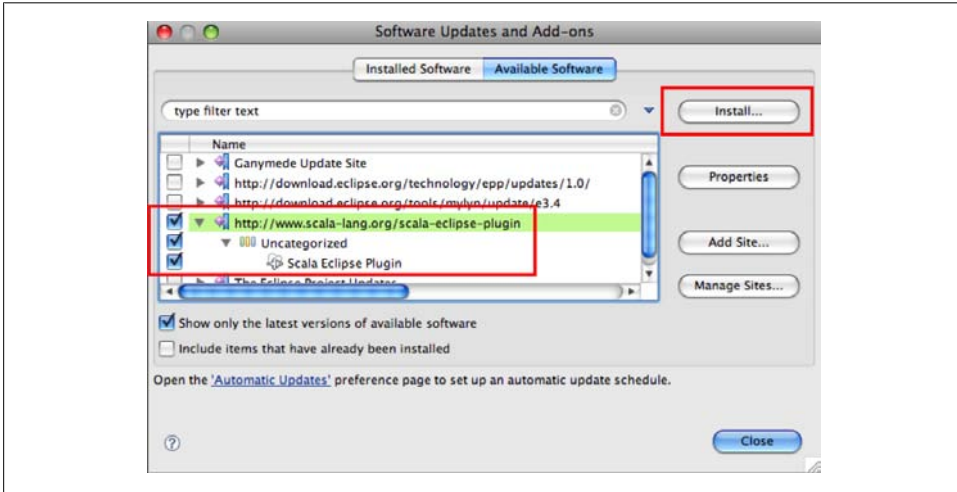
Software Updates and Add-ons

Installed Software | Available Software

type filter text

Install...

Name

Ganymede Update Site

http://download.eclipse.org/technology/epp/updates/1.0/

http://download.eclipse.org/tools/mylyn/update/e3.4

http://www.scala-lang.org/scala-eclipse-plugin

Uncategorized

Scala Eclipse Plugin

The Eclipse Project Updates

Properties

Add Site...

Manage Sites...

Show only the latest versions of available software

Include items that have already been installed

Open the 'Automatic Updates' preference page to set up an automatic update schedule.

?

Close